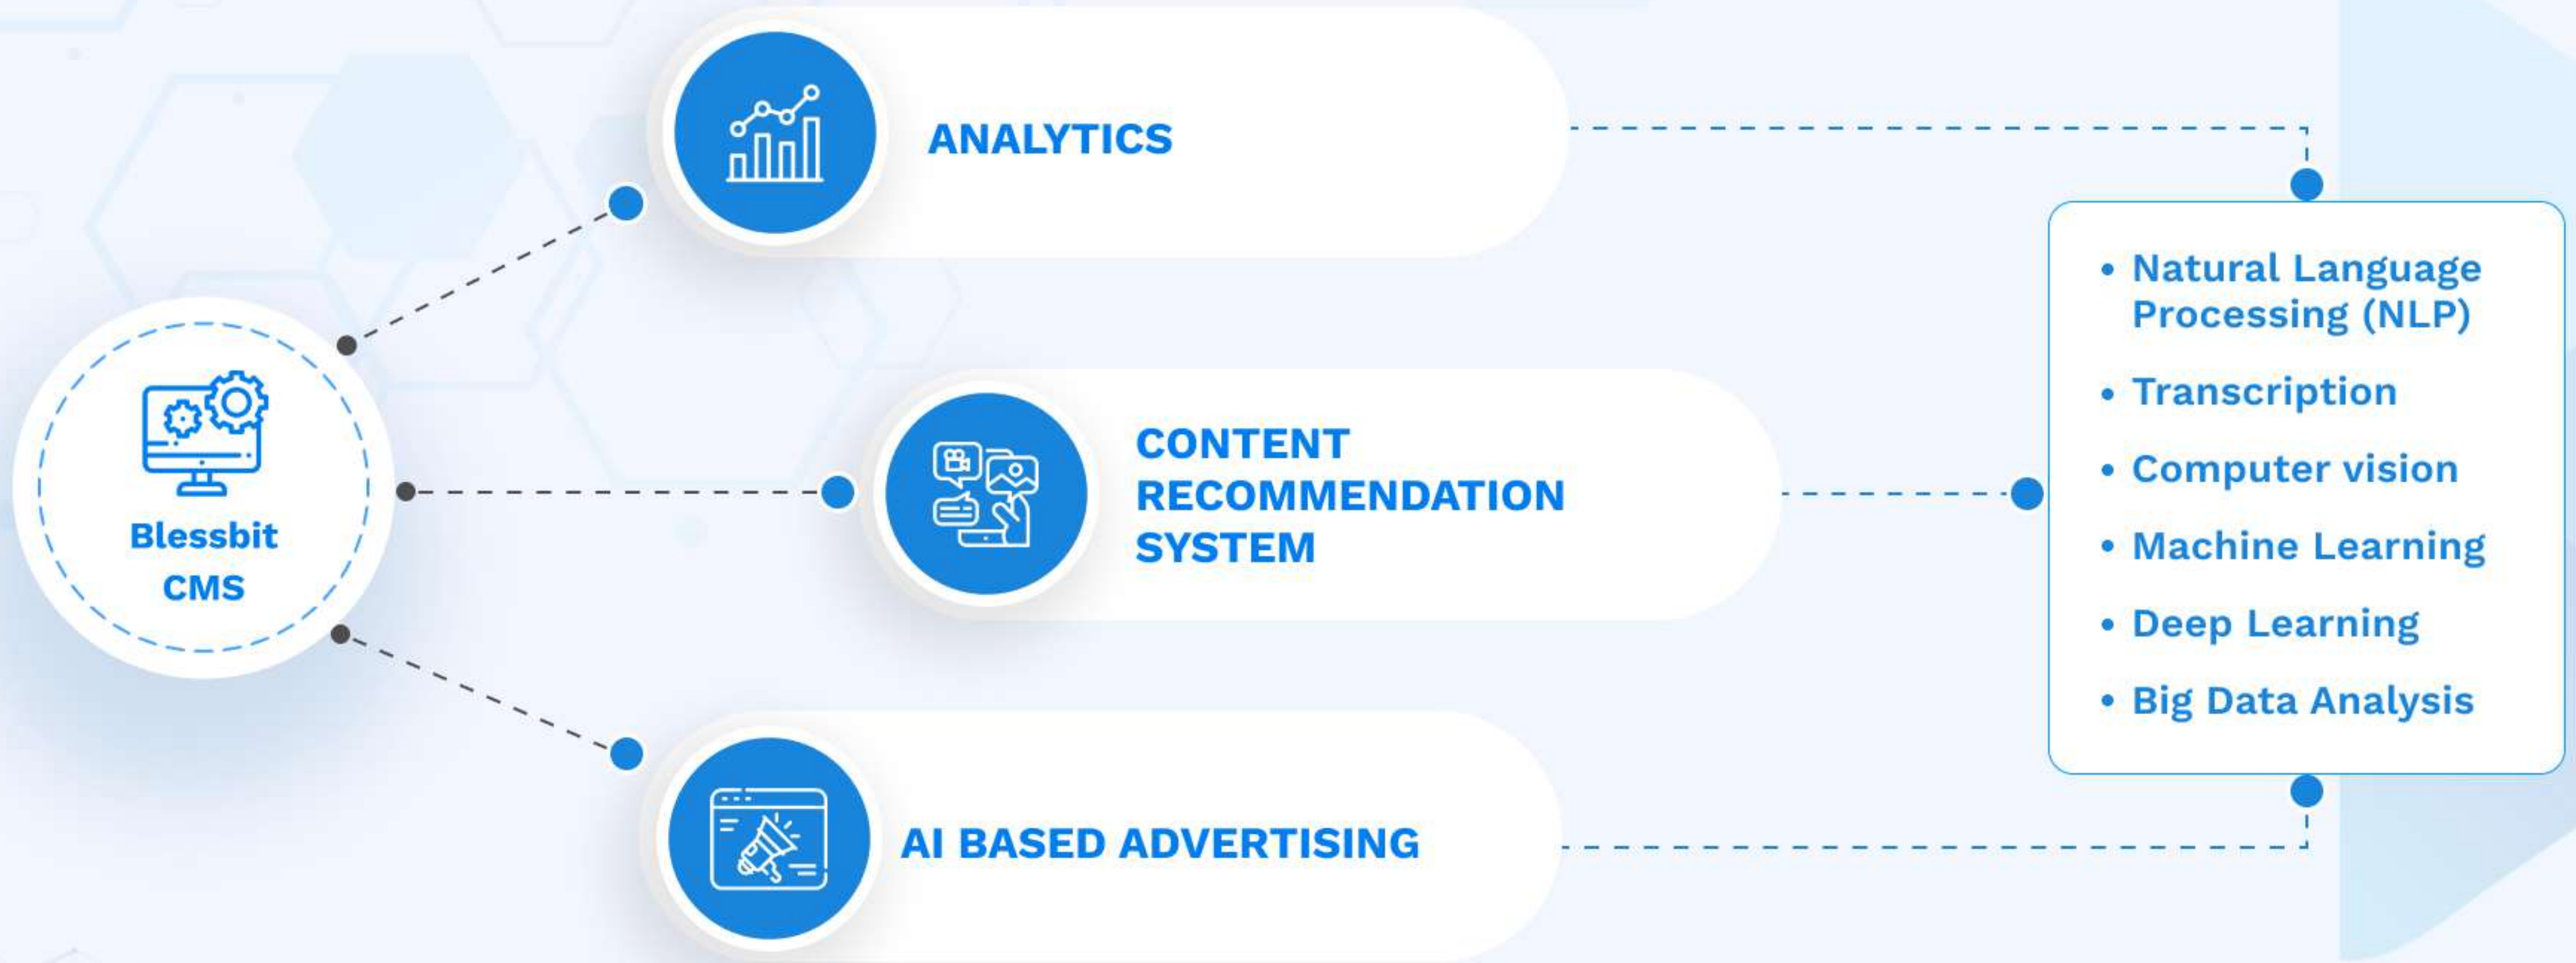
Blessbit CMS

ANALYTICS

CONTENT RECOMMENDATION SYSTEM

AI BASED ADVERTISING

• Natural Language Processing (NLP)
• Transcription
• Computer vision
• Machine Learning
• Deep Learning
• Big Data Analysis